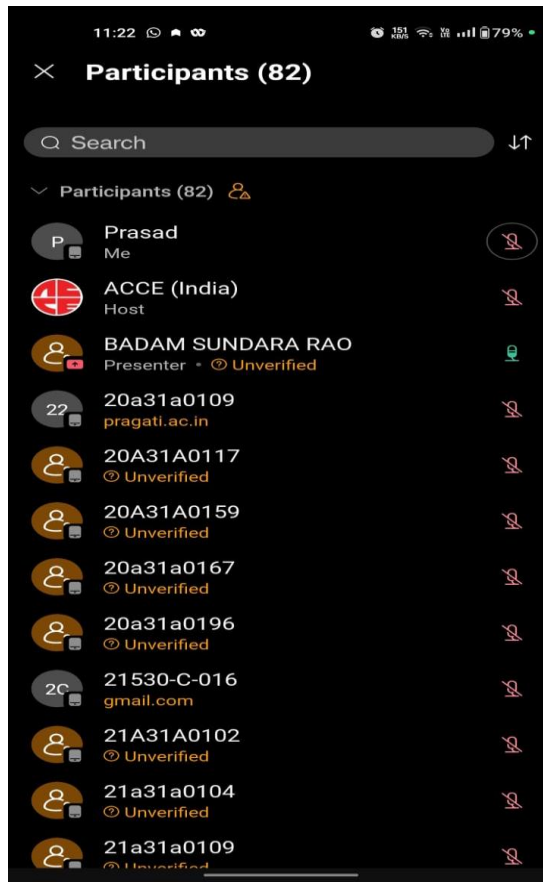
11:22 151 KB/S Vo LTE 79%

Participants (82)

Search

Participants (82)

P
Prasad
Me

ACCE (India)
Host

BADAM SUNDARA RAO
Presenter • Unverified

22
20a31a0109
pragati.ac.in

20A31A0117
Unverified

20A31A0159
Unverified

20a31a0167
Unverified

20a31a0196
Unverified

2C
21530-C-016
gmail.com

21A31A0102
Unverified

21a31a0104
Unverified

21a31a0109
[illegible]